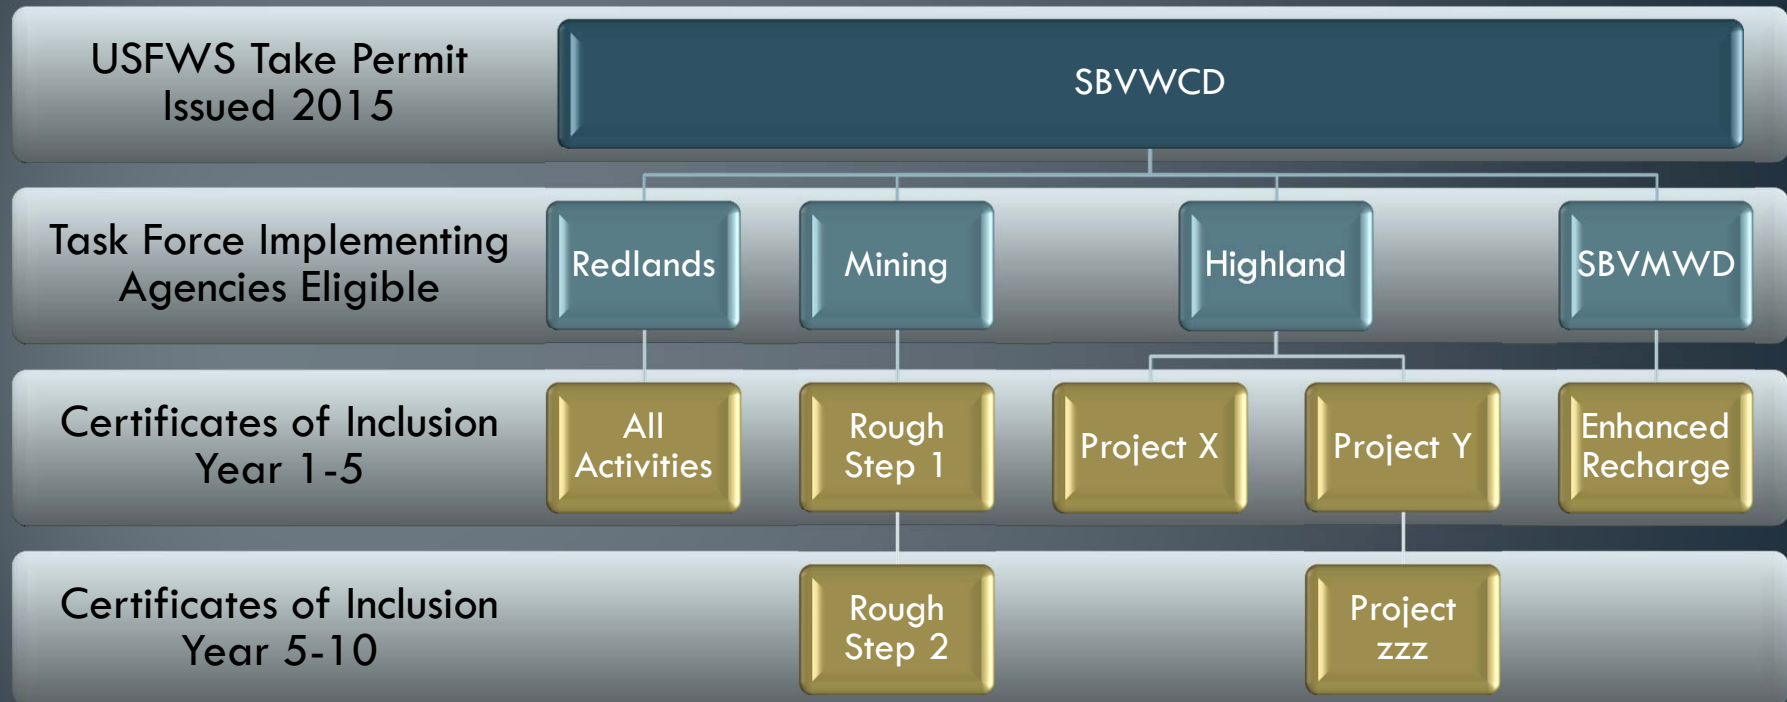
USFWS Take Permit Issued 2015

SBVWCD

Task Force Implementing Agencies Eligible

Redlands

Mining

Highland

SBVMWD

Certificates of Inclusion Year 1-5

All Activities

Rough Step 1

Project X

Project Y

Enhanced Recharge

Certificates of Inclusion Year 5-10

Rough Step 2

Project zzz